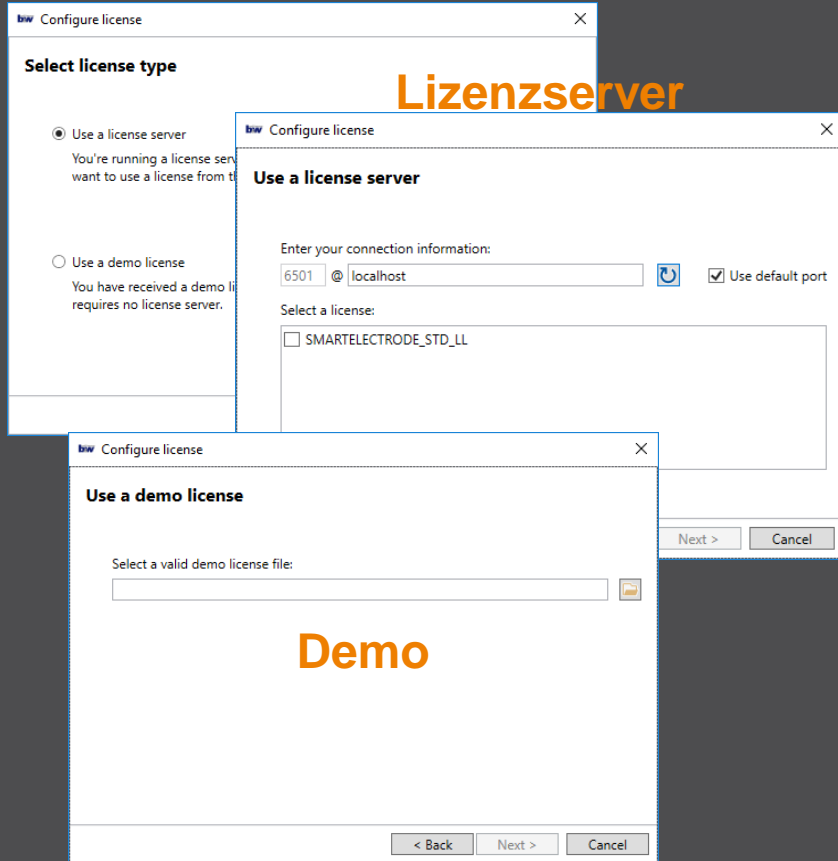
bw Configure license

Select license type

Use a license server

You're running a license serv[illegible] want to use a license from th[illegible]

Use a demo license

You have received a demo li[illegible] requires no license server.

Lizenzserver

bw Configure license

Use a license server

Enter your connection information:

6501 @ localhost

Use default port

Select a license:

SMARTELECTRODE_STD_LL

Next >

Cancel

bw Configure license

Use a demo license

Select a valid demo license file:

Demo

< Back

Next >

Cancel